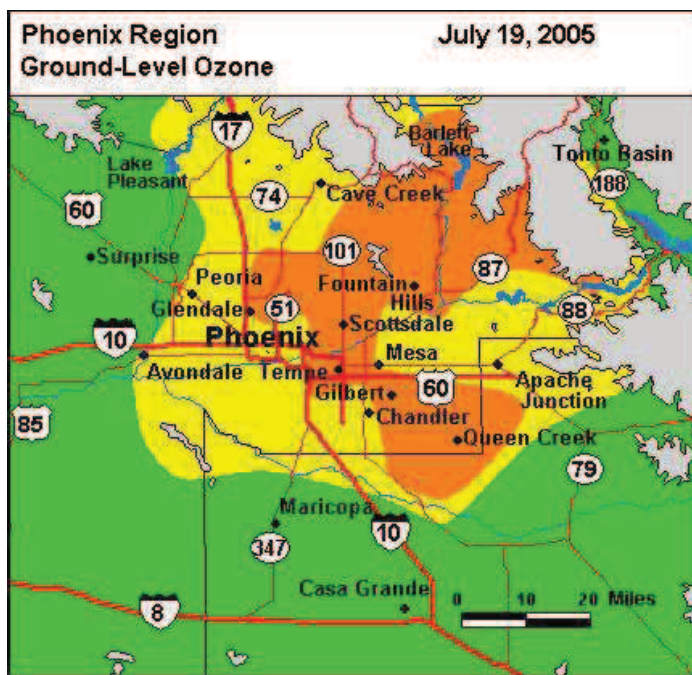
Phoenix Region
Ground-Level Ozone

July 19, 2005

17
Bartlett Lake
Tonto Basin
188
Lake Pleasant
74
Cave Creek
60
101
87
Surprise
Peoria
Fountain Hills
Glendale
51
Scottsdale
88
10
Phoenix
Mesa
Avondale
Tempe
60
Apache Junction
Gilbert
Chandler
85
Queen Creek
79
Maricopa
10
347
Casa Grande
8
0 10 20 Miles